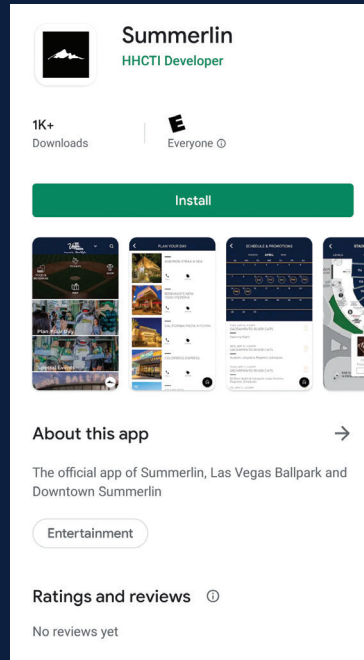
Summerlin
HHCTI Developer

1K+
Downloads

E
Everyone ⓘ

Install

PLAN YOUR DAY

SCHEDULE & PROMOTIONS

APRIL

Plan Your Day

Special Events

About this app

→

The official app of Summerlin, Las Vegas Ballpark and Downtown Summerlin

Entertainment

Ratings and reviews ⓘ

No reviews yet